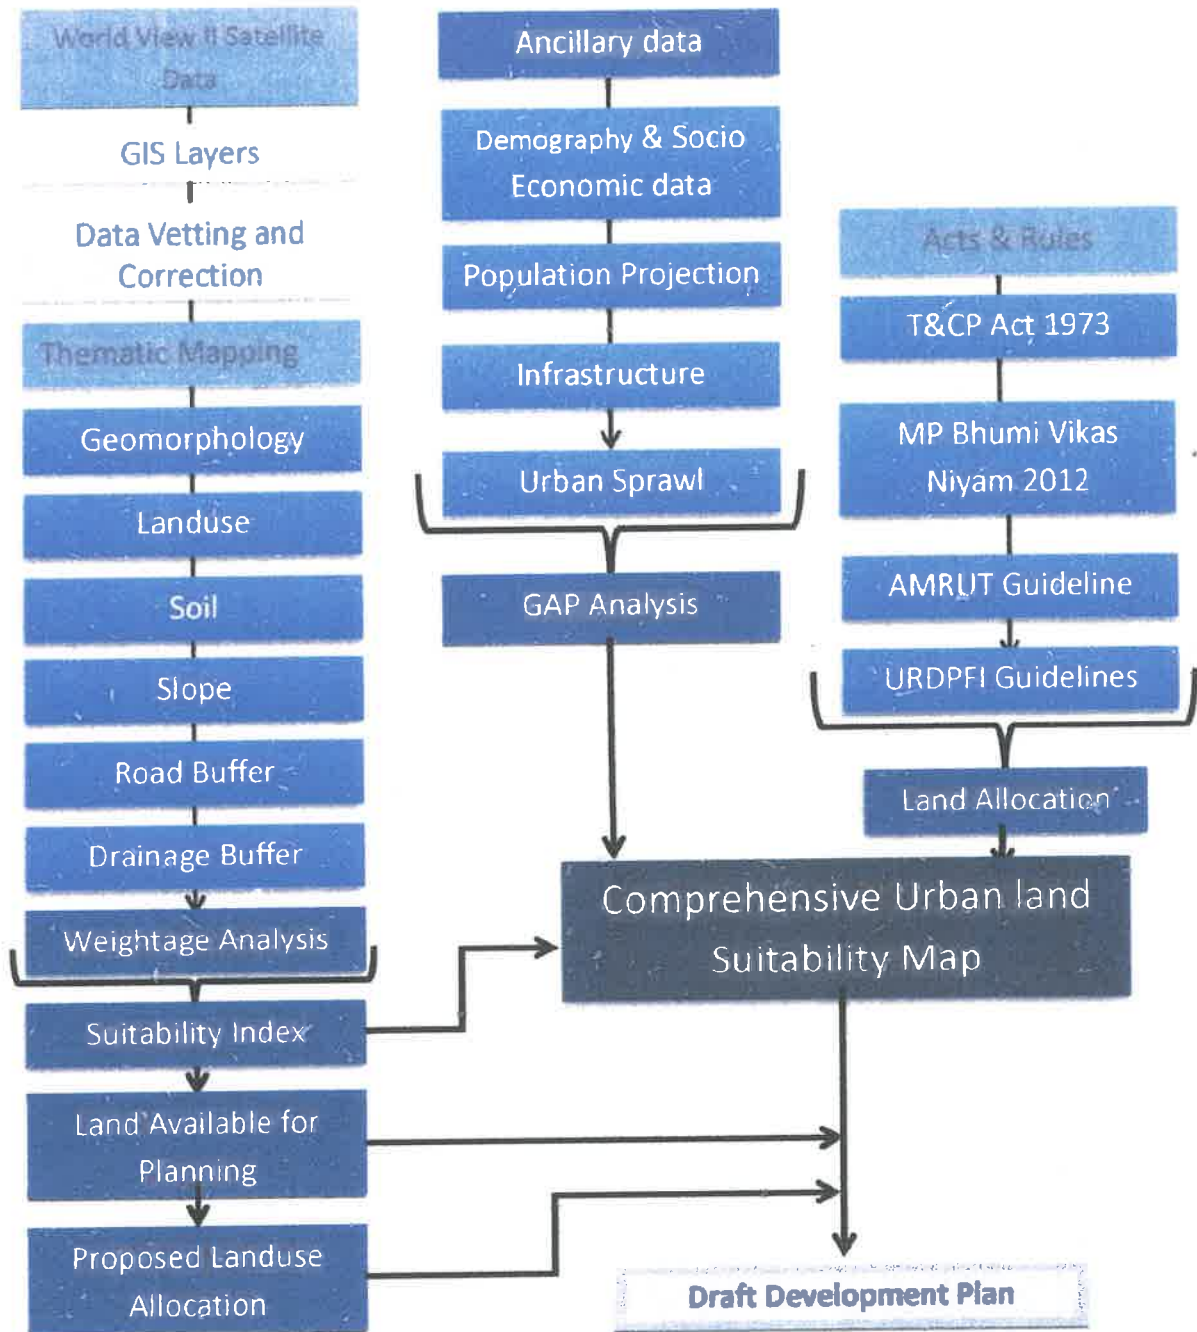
World View II Satellite Data

GIS Layers

Data Vetting and Correction

Thematic Mapping

Geomorphology

Landuse

Soil

Slope

Road Buffer

Drainage Buffer

Weightage Analysis

Suitability Index

Land Available for Planning

Proposed Landuse Allocation

Ancillary data

Demography & Socio Economic data

Population Projection

Infrastructure

Urban Sprawl

GAP Analysis

Acts & Rules

T&CP Act 1973

MP Bhumi Vikas Niyam 2012

AMRUT Guideline

URDPFI Guidelines

Land Allocation

Comprehensive Urban land Suitability Map

Draft Development Plan